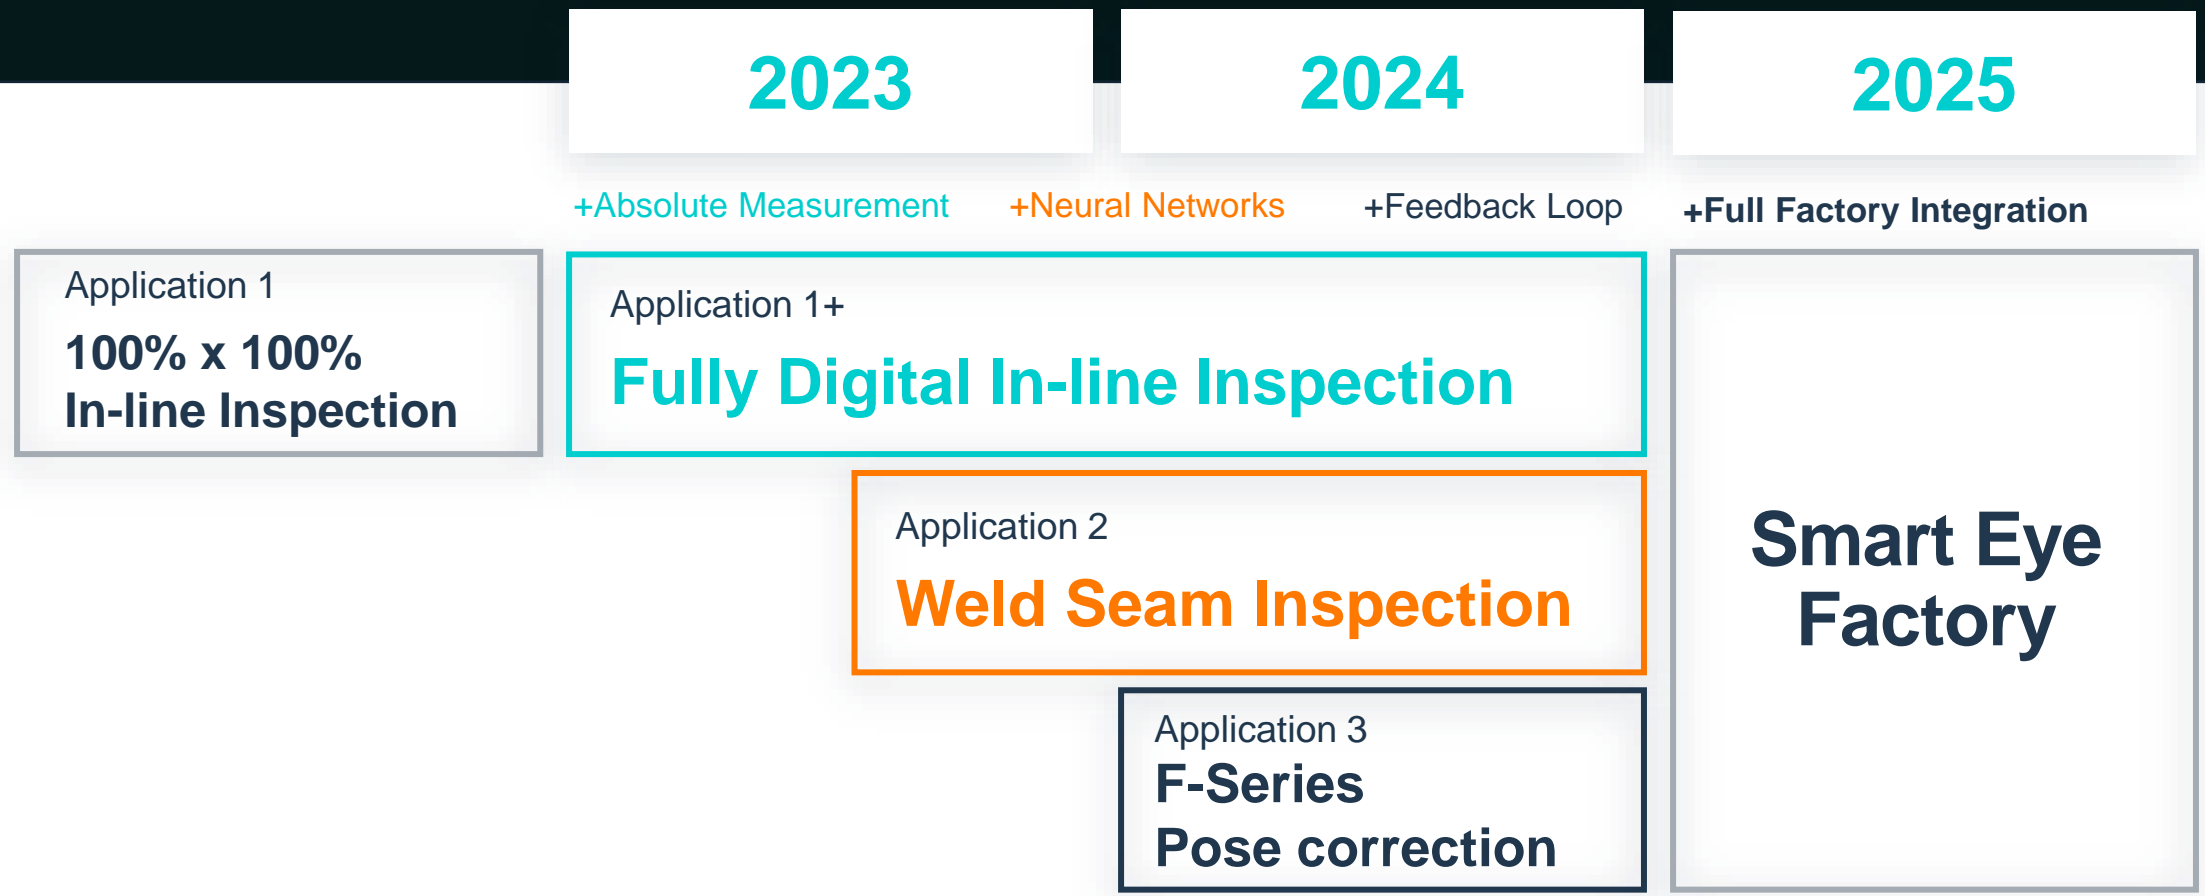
2023

2024

2025

+Absolute Measurement

+Neural Networks

+Feedback Loop

+Full Factory Integration

Application 1

100% x 100%
In-line Inspection

Application 1+

Fully Digital In-line Inspection

Application 2

Weld Seam Inspection

Application 3

F-Series
Pose correction

Smart Eye Factory